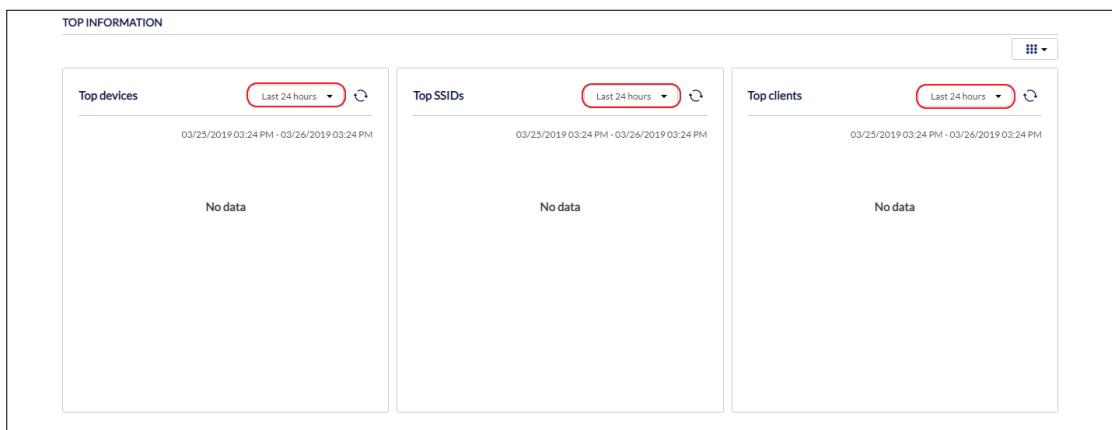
TOP INFORMATION

Top devices
Last 24 hours
03/25/2019 03:24 PM - 03/26/2019 03:24 PM
No data

Top SSIDs
Last 24 hours
03/25/2019 03:24 PM - 03/26/2019 03:24 PM
No data

Top clients
Last 24 hours
03/25/2019 03:24 PM - 03/26/2019 03:24 PM
No data